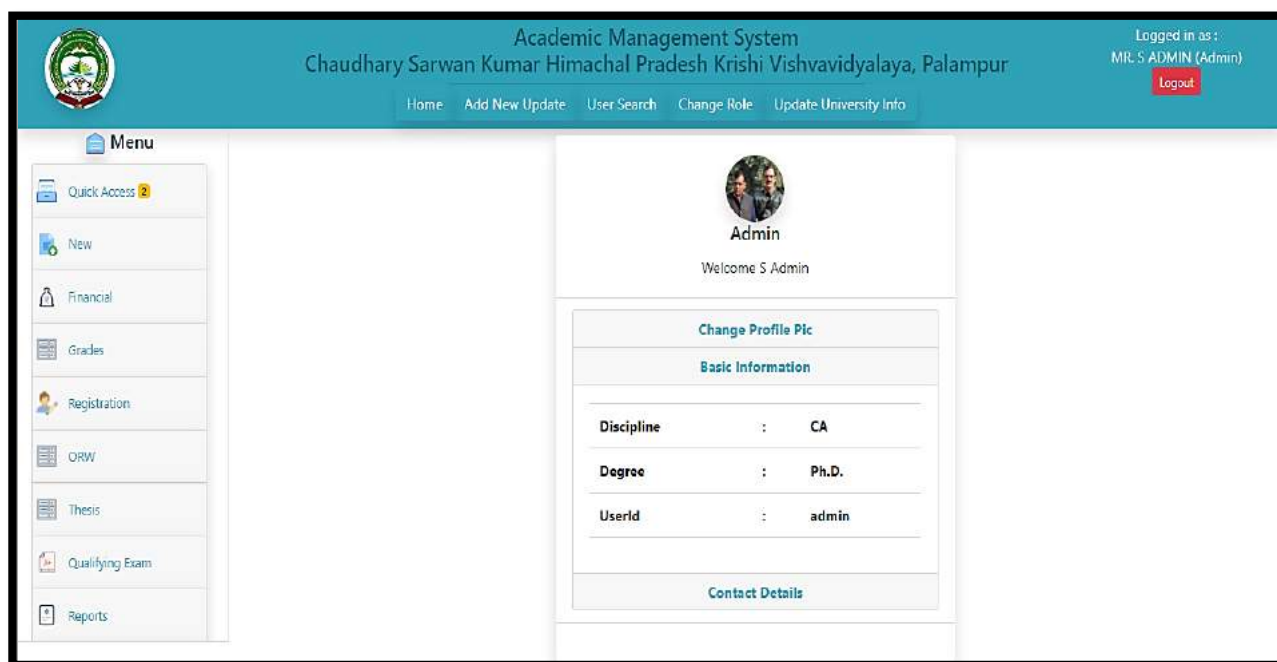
Academic Management System
Chaudhary Sarwan Kumar Himachal Pradesh Krishi Vishvavidyalaya, Palampur

Logged in as :
MR. S ADMIN (Admin)
Logout

Home Add New Update User Search Change Role Update University Info

Menu

Quick Access 2

New

Financial

Grades

Registration

ORW

Thesis

Qualifying Exam

Reports

Admin

Welcome S Admin

Change Profile Pic

Basic Information

| | | |
|---|---|---|
| Discipline | : | CA |
| Degree | : | Ph.D. |
| UserId | : | admin |

Contact Details